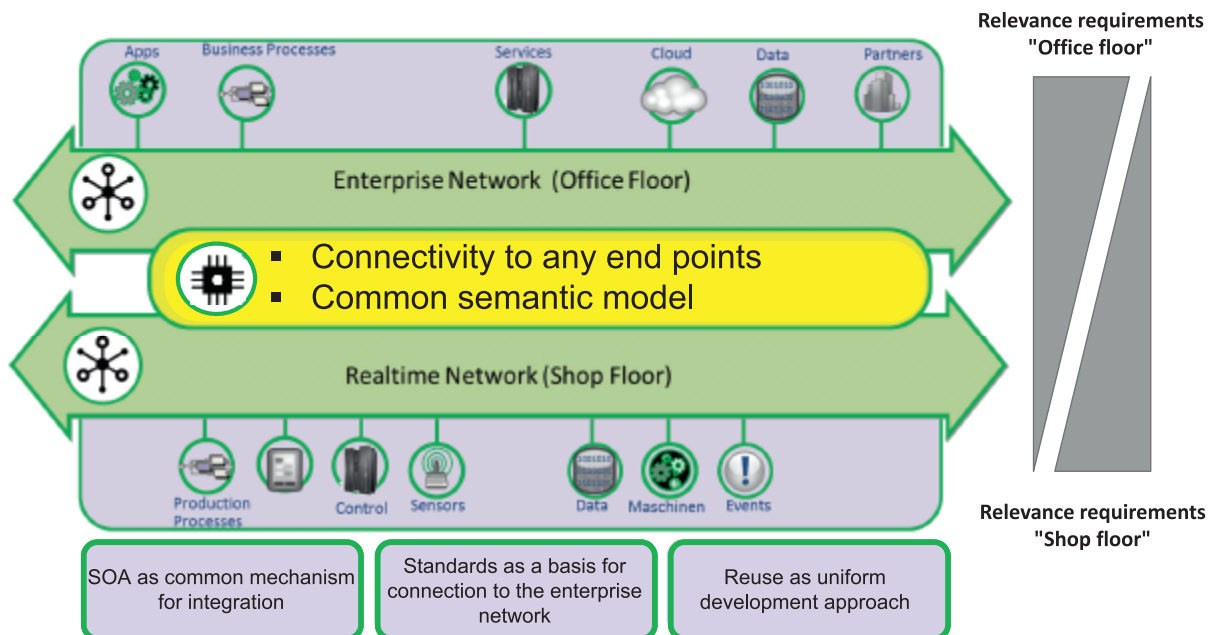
Apps
Business Processes
Services
Cloud
Data
Partners

Relevance requirements "Office floor"

Enterprise Network (Office Floor)

▪ Connectivity to any end points
▪ Common semantic model

Realtime Network (Shop Floor)

Production Processes
Control
Sensors
Data
Maschinen
Events

Relevance requirements "Shop floor"

SOA as common mechanism for integration

Standards as a basis for connection to the enterprise network

Reuse as uniform development approach